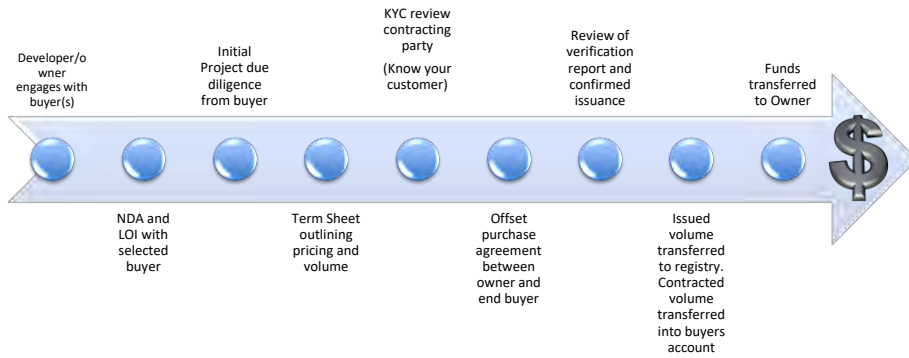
Developer/owner engages with buyer(s)

NDA and LOI with selected buyer

Initial Project due diligence from buyer

Term Sheet outlining pricing and volume

KYC review contracting party

(Know your customer)

Offset purchase agreement between owner and end buyer

Review of verification report and confirmed issuance

Issued volume transferred to registry. Contracted volume transferred into buyers account

Funds transferred to Owner

$